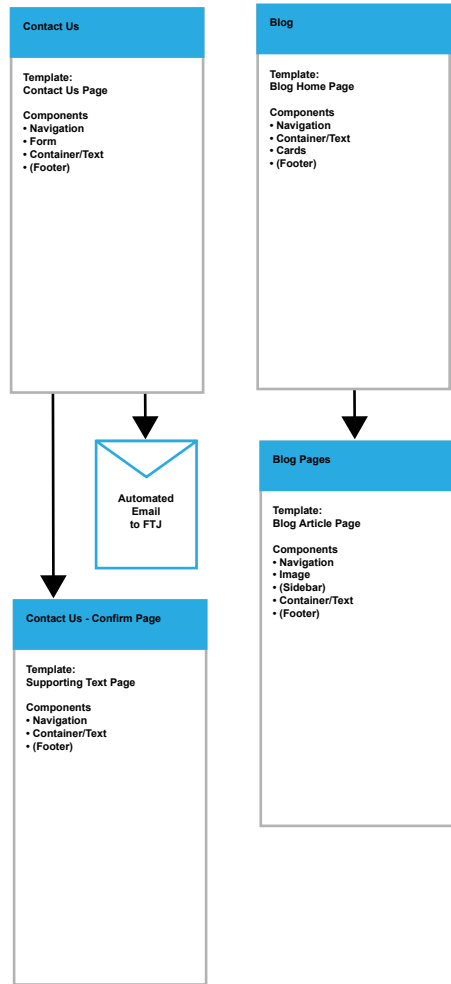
Contact Us

Template:
Contact Us Page

Components
• Navigation
• Form
• Container/Text
• (Footer)

Automated Email to FTJ

Contact Us - Confirm Page

Template:
Supporting Text Page

Components
• Navigation
• Container/Text
• (Footer)

Blog

Template:
Blog Home Page

Components
• Navigation
• Container/Text
• Cards
• (Footer)

Blog Pages

Template:
Blog Article Page

Components
• Navigation
• Image
• (Sidebar)
• Container/Text
• (Footer)